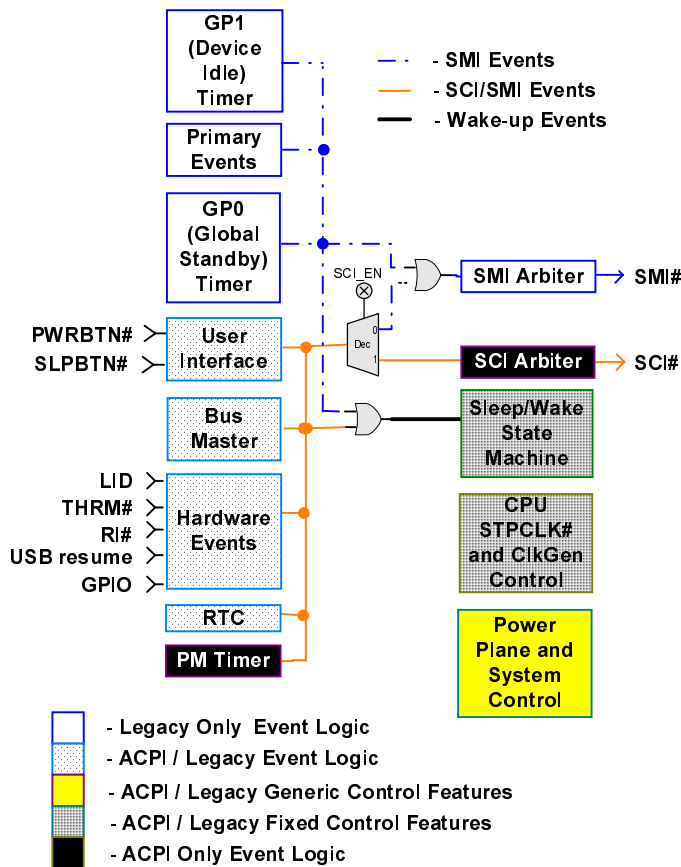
GP1 (Device Idle) Timer

Primary Events

GP0 (Global Standby) Timer

- SMI Events
- SCI/SMI Events
- Wake-up Events

SCI_EN

SMI Arbiter
SMI#

PWRBTN#
SLPBTN#

User Interface

Dec
0
1

SCI Arbiter
SCI#

Bus Master

Sleep/Wake State Machine

LID
THRM#
RI#
USB resume
GPIO

Hardware Events

CPU STPCLK# and ClkGen Control

RTC

PM Timer

Power Plane and System Control

- Legacy Only Event Logic
- ACPI / Legacy Event Logic
- ACPI / Legacy Generic Control Features
- ACPI / Legacy Fixed Control Features
- ACPI Only Event Logic